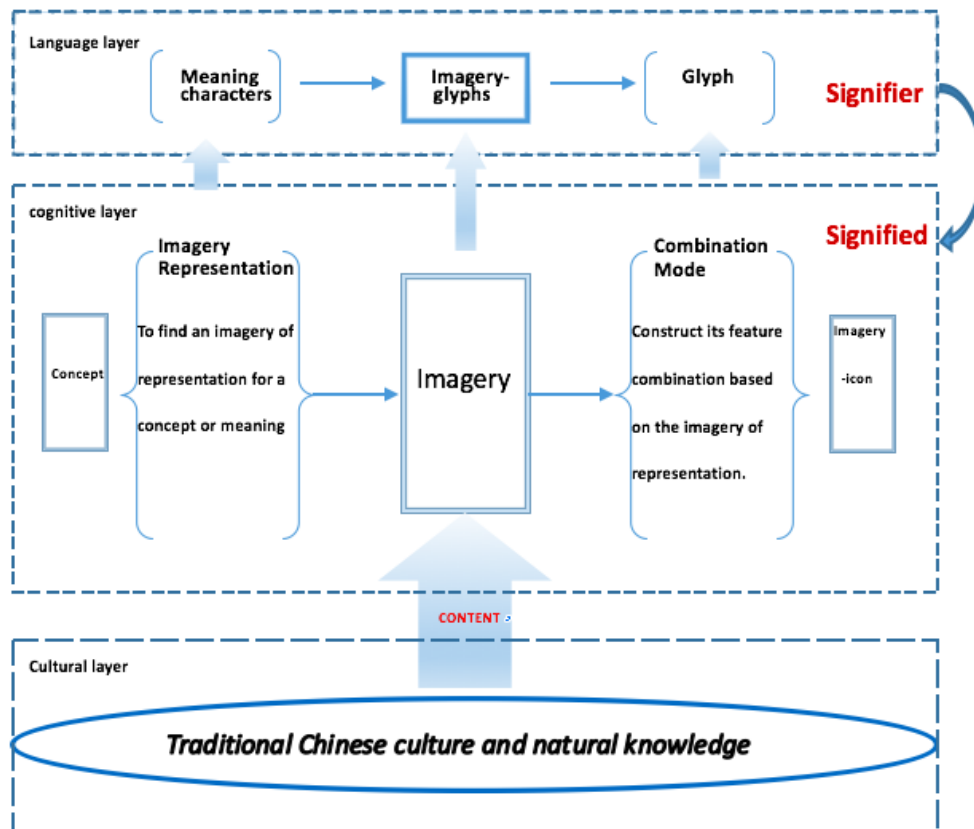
Language layer

Meaning characters

Imagery-glyphs

Glyph

Signifier

cognitive layer

Signified

Imagery Representation

To find an imagery of representation for a concept or meaning

Concept

Imagery

Combination Mode

Construct its feature combination based on the imagery of representation.

Imagery -icon

CONTENT

Cultural layer

Traditional Chinese culture and natural knowledge